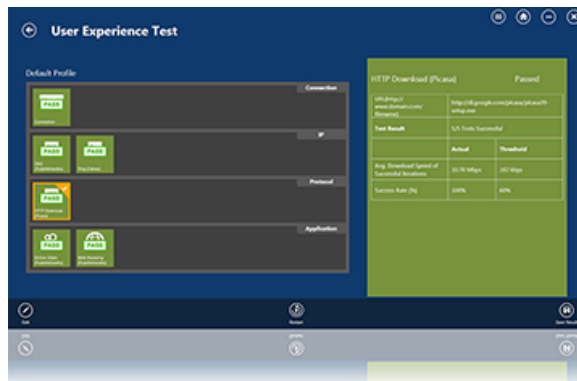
User Experience Test

Default Profile

Connection

PASS

Connection

IP

PASS

DNS (Youtube/Google)

PASS

Ping (Yahoo)

Protocol

PASS

HTTP Download (Picasa)

Application

PASS

Stream Video (Youtube/Google)

PASS

Web Browsing (Youtube/Google)

HTTP Download (Picasa)

Passed

| URL(http:// www.domain.com/ filename) | http://dl.google.com/picasa/picasa39-setup.exe | |
|---|---|---|
| Test Result | 5/5 Tests Successful | |
| | Actual | Threshold |
| Avg. Download Speed of Successful Iterations | 20.70 Mbps | 192 kbps |
| Success Rate (%) | 100% | 60% |

Edit

Restart

Save Result